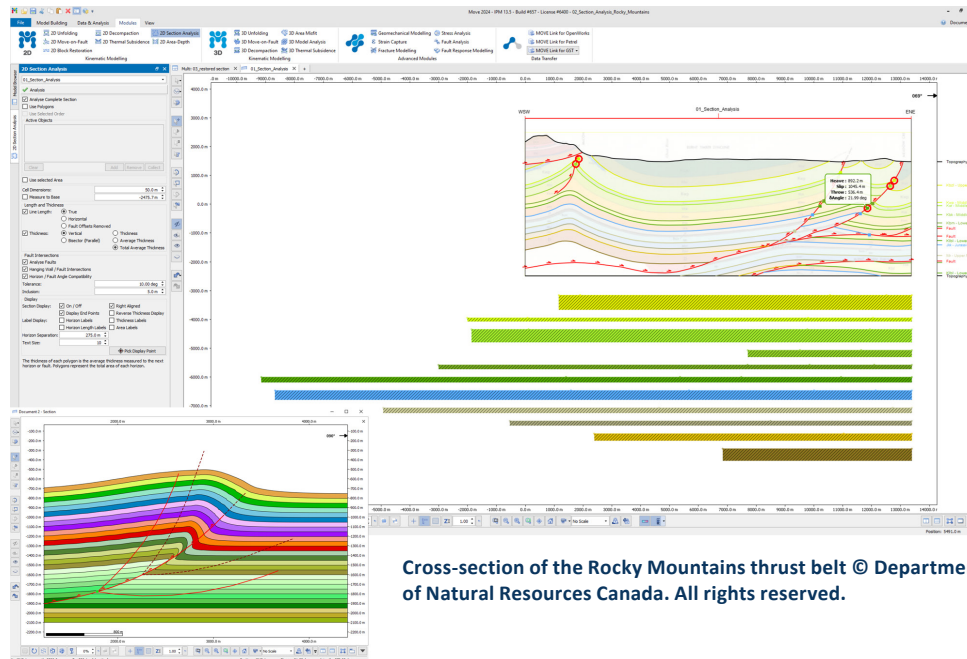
Move 2024 - IPM 13.5 - Build #657 - License #6400 - 02_Section_Analysis_Rocky_Mountains

File | Model Building | Data & Analysis | Modules | View

2D Unfolding | 2D Decompaction | 2D Section Analysis
2D Move-on-Fault | 2D Thermal Subsidence | 2D Area-Depth
2D Block Restoration
2D
Kinematic Modelling

3D Unfolding | 3D Area Misfit
3D Move-on-Fault | 3D Model Analysis
3D Decompaction | 3D Thermal Subsidence
3D
Kinematic Modelling

Geomechanical Modelling | Stress Analysis
Strain Capture | Fault Analysis
Fracture Modelling | Fault Response Modelling
Advanced Modules

MOVE Link for OpenWorks
MOVE Link for Petrel
MOVE Link for GST
Data Transfer

2D Section Analysis
01_Section_Analysis
Analysis
Analyse Complete Section
Use Polygons
Use Selected Order
Active Objects
Clear | Add | Remove | Collect
Use selected Area
Cell Dimensions: 50.0 m
Measure to Base: -2475.7 m
Length and Thickness
Line Length: True | Horizontal | Fault Offsets Removed
Thickness: Vertical | Thickness | Bisector (Parallel) | Average Thickness | Total Average Thickness
Fault Intersections
Analyse Faults
Hanging Wall / Fault Intersections
Horizon / Fault Angle Compatibility
Tolerance: 10.00 deg
Inclusion: 0.0 m
Display
Section Display: On / Off | Right Aligned | Display End Points | Reverse Thickness Display
Label Display: Horizon Labels | Thickness Labels | Horizon Length Labels | Area Labels
Horizon Separation: 275.0 m
Text Size: 10
Pick Display Point
The thickness of each polygon is the average thickness measured to the next horizon or fault. Polygons represent the total area of each horizon.

Multi: 01_restored section | 01_Section_Analysis

01_Section_Analysis
WSW | ENE
069°
Heave: 950.2 m
Slip: 1046.4 m
Throw: 336.4 m
ΔAngle: 21.99 deg

Document 0 - Section
2000.0 m | 3000.0 m | 4000.0 m
000°

Cross-section of the Rocky Mountains thrust belt © Departme of Natural Resources Canada. All rights reserved.